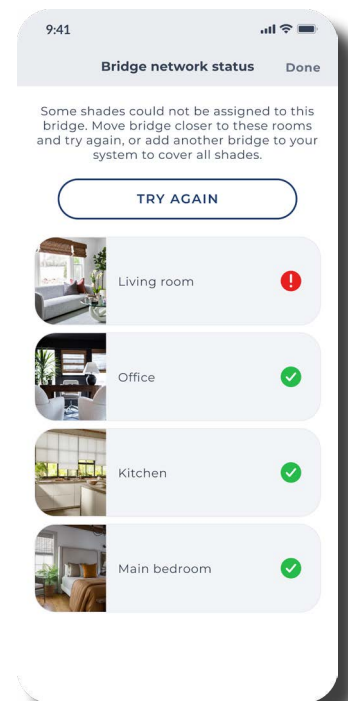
9:41

Bridge network status

Done

Some shades could not be assigned to this bridge. Move bridge closer to these rooms and try again, or add another bridge to your system to cover all shades.

TRY AGAIN

Living room

Office

Kitchen

Main bedroom